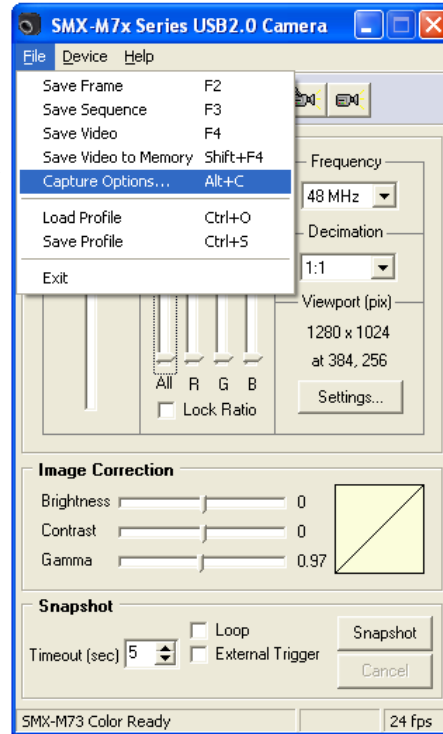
SMX-M7x Series USB2.0 Camera

File Device Help

Save Frame F2
Save Sequence F3
Save Video F4
Save Video to Memory Shift+F4
Capture Options... Alt+C
Load Profile Ctrl+O
Save Profile Ctrl+S
Exit

Frequency
48 MHz
Decimation
1:1
Viewport (pix)
1280 x 1024
at 384, 256
Settings...

All R G B
Lock Ratio

Image Correction
Brightness 0
Contrast 0
Gamma 0.97

Snapshot
Timeout (sec) 5
Loop
External Trigger
Snapshot
Cancel

SMX-M73 Color Ready
24 fps